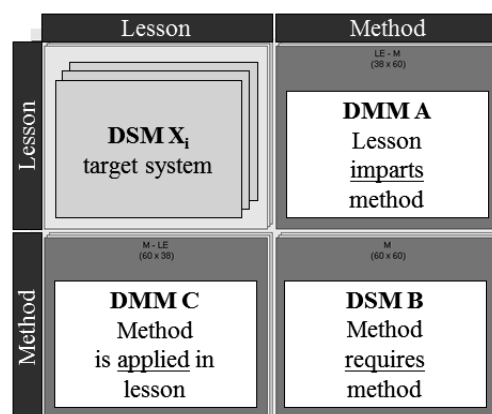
| | Lesson | Method |
|---|---|---|
| Lesson | **DSM $X_i$** target system | LE - M (38 x 60) **DMM A** Lesson imparts method |
| Method | M - LE (60 x 38) **DMM C** Method is applied in lesson | M (60 x 60) **DSM B** Method requires method |